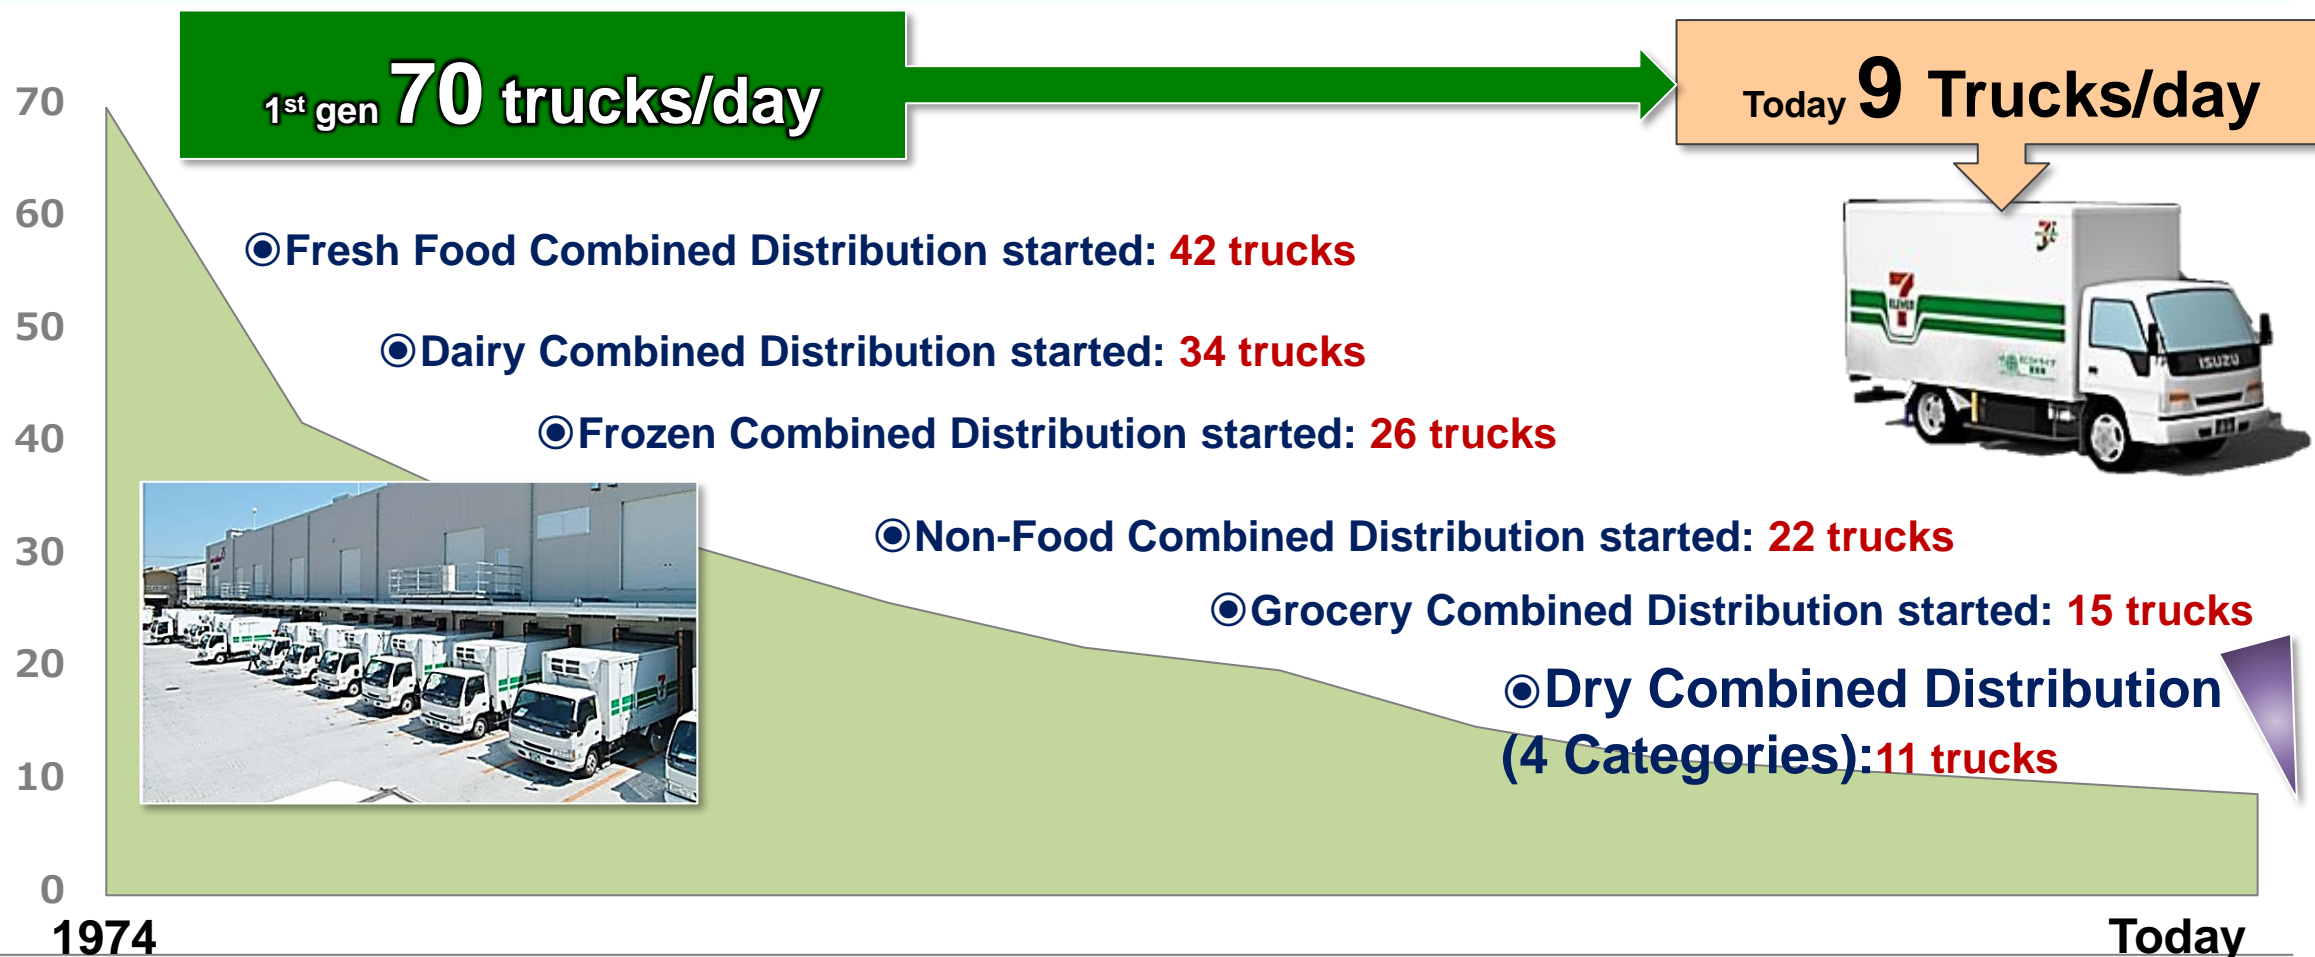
$1^{st}$ gen 70 trucks/day

Today 9 Trucks/day

70
60
50
40
30
20
10
0

◉Fresh Food Combined Distribution started: 42 trucks

◉Dairy Combined Distribution started: 34 trucks

◉Frozen Combined Distribution started: 26 trucks

◉Non-Food Combined Distribution started: 22 trucks

◉Grocery Combined Distribution started: 15 trucks

◉Dry Combined Distribution (4 Categories):11 trucks

1974

Today